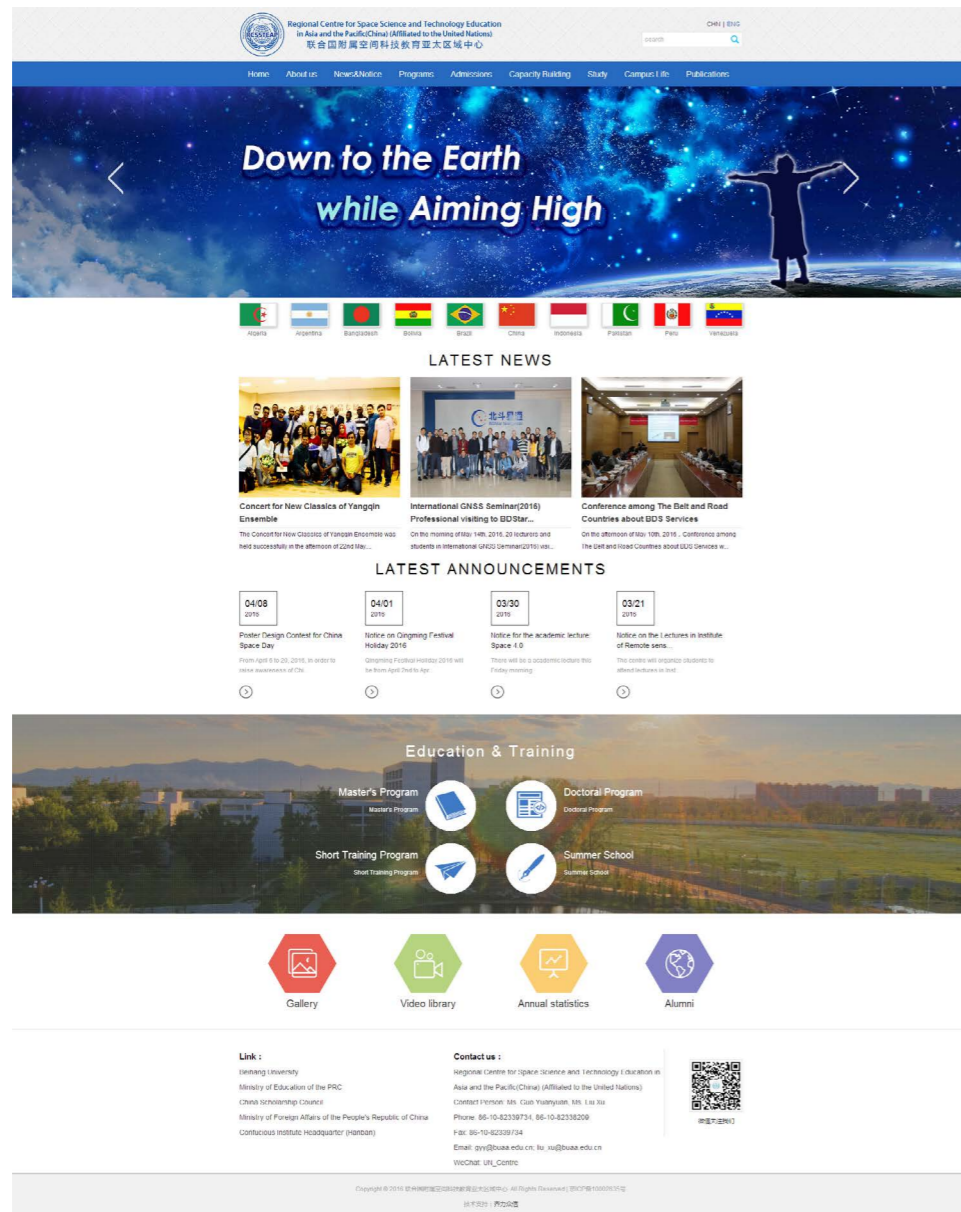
RCSSTEAP

Regional Centre for Space Science and Technology Education in Asia and the Pacific(China) (Affiliated to the United Nations)
联合国附属空间科技教育亚太区域中心

CHN | ENG

search

Home About us News&Notice Programs Admissions Capacity Building Study Campus Life Publications

Down to the Earth
while Aiming High

Algeria Argentina Bangladesh Bolivia Brazil China Indonesia Pakistan Peru Venezuela

LATEST NEWS

Concert for New Classics of Yangqin Ensemble
The Concert for New Classics of Yangqin Ensemble was held successfully in the afternoon of 22nd May...

International GNSS Seminar(2016) Professional visiting to BDStar...
On the morning of May 14th, 2016, 20 lecturers and students in International GNSS Seminar(2016) visi...

Conference among The Belt and Road Countries about BDS Services
On the afternoon of May 10th, 2016, Conference among The Belt and Road Countries about BDS Services w...

LATEST ANNOUNCEMENTS

04/08
2016
Poster Design Contest for China Space Day
From April 8 to 20, 2016, in order to raise awareness of Chi...

04/01
2016
Notice on Qingming Festival Holiday 2016
Qingming Festival Holiday 2016 will be from April 2nd to 4pr...

03/30
2016
Notice for the academic lecture Space 4.0
There will be a academic lecture this Friday morning...

03/21
2016
Notice on the Lectures in Institute of Remote sens...
The centre will organize students to attend lectures in Inst...

Education & Training

Master's Program
Master's Program

Doctoral Program
Doctoral Program

Short Training Program
Short Training Program

Summer School
Summer School

Gallery
Video library
Annual statistics
Alumni

Link :
Beihang University
Ministry of Education of the PRC
China Scholarship Council
Ministry of Foreign Affairs of the People's Republic of China
Confucious Institute Headquarter (Hanban)

Contact us :
Regional Centre for Space Science and Technology Education in Asia and the Pacific(China) (Affiliated to the United Nations)
Contact Person: Ms. Guo Yuanyuan, Ms. Liu Xu
Phone: 86-10-82339734, 86-10-82338209
Fax: 86-10-82339734
Email: gyy@buaa.edu.cn; liu_xu@buaa.edu.cn
WeChat: UN_Centre

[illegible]

Copyright © 2016 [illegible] All Rights Reserved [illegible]
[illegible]